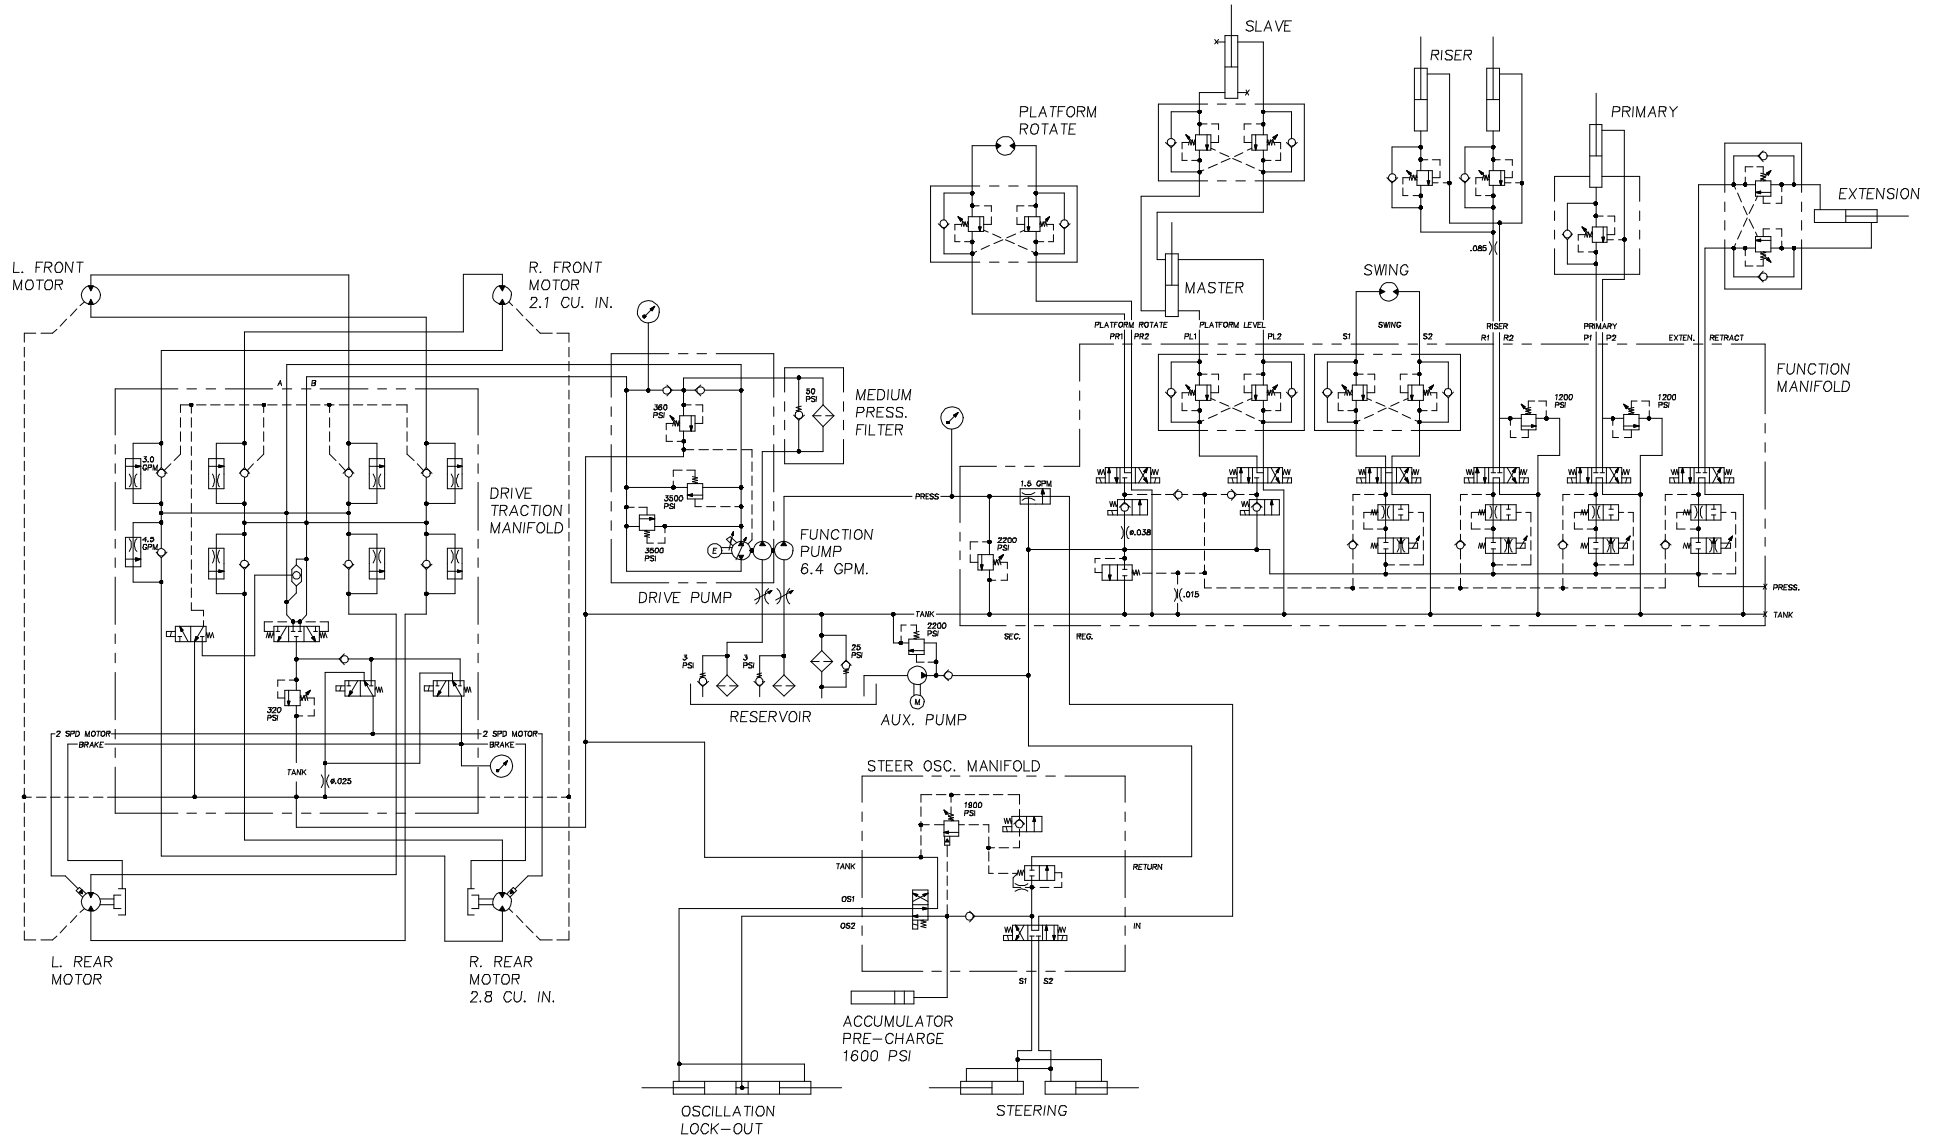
SLAVE

RISER

PLATFORM ROTATE

PRIMARY

EXTENSION

L. FRONT MOTOR

R. FRONT MOTOR 2.1 CU. IN.

MASTER

SWING

.085

PLATFORM ROTATE

PR1 PR2

PLATFORM LEVEL

PL1 PL2

S1 SWING S2

RISER

R1 R2

PRIMARY

P1 P2

EXTEN. RETRACT

FUNCTION MANIFOLD

A B

360 PSI

50 PSI

MEDIUM PRESS. FILTER

1200 PSI

1200 PSI

3.0 GPM

DRIVE TRACTION MANIFOLD

3500 PSI

PRESS

1.5 GPM

4.5 GPM

3500 PSI

E

FUNCTION PUMP 6.4 GPM.

2200 PSI

(ø.038

DRIVE PUMP

(.015

PRESS.

TANK

TANK

2200 PSI

SEC.

REG.

3 PSI

3 PSI

25 PSI

M

320 PSI

RESERVOIR

AUX. PUMP

2 SPD MOTOR

BRAKE

2 SPD MOTOR

BRAKE

TANK

ø.025

STEER OSC. MANIFOLD

1800 PSI

TANK

RETURN

OS1

OS2

IN

S1 S2

L. REAR MOTOR

R. REAR MOTOR 2.8 CU. IN.

ACCUMULATOR PRE-CHARGE 1600 PSI

OSCILLATION LOCK-OUT

STEERING